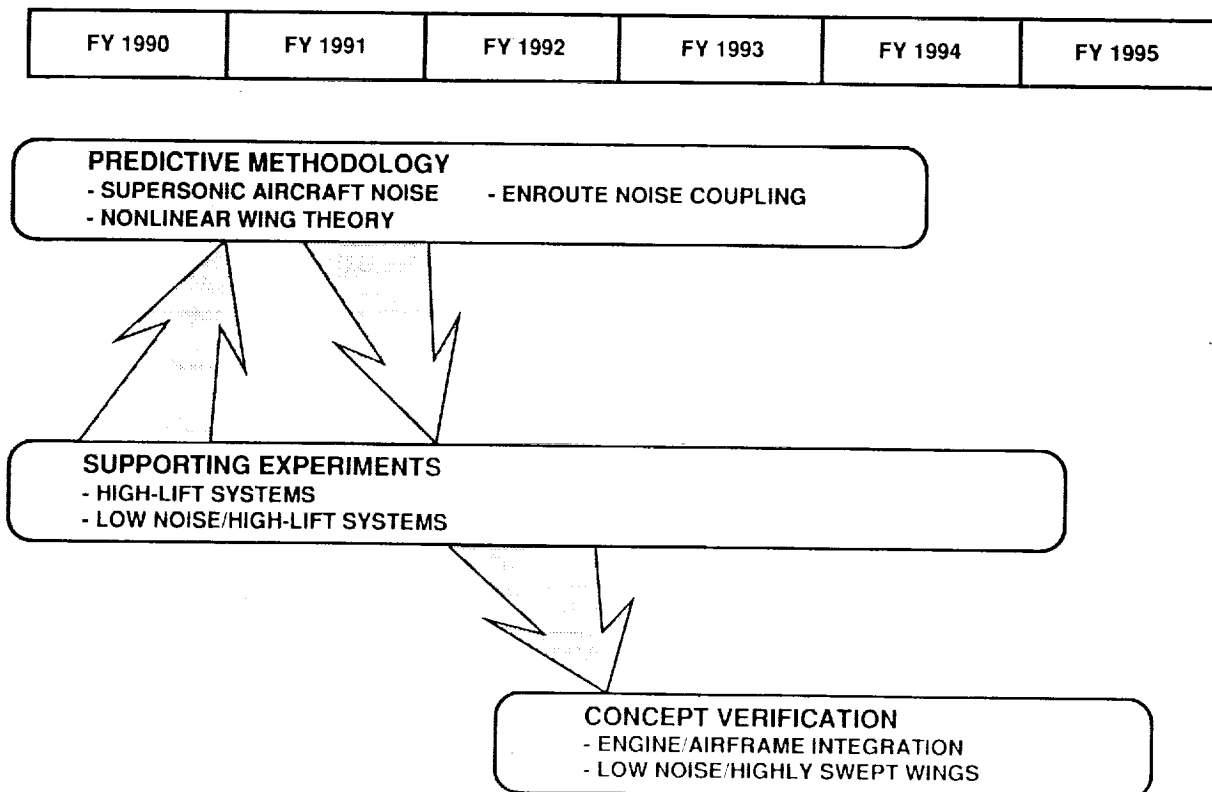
| FY 1990 | FY 1991 | FY 1992 | FY 1993 | FY 1994 | FY 1995 |
|---|---|---|---|---|---|

PREDICTIVE METHODOLOGY
- SUPERSONIC AIRCRAFT NOISE
- NONLINEAR WING THEORY
- ENROUTE NOISE COUPLING

SUPPORTING EXPERIMENTS
- HIGH-LIFT SYSTEMS
- LOW NOISE/HIGH-LIFT SYSTEMS

CONCEPT VERIFICATION
- ENGINE/AIRFRAME INTEGRATION
- LOW NOISE/HIGHLY SWEPT WINGS